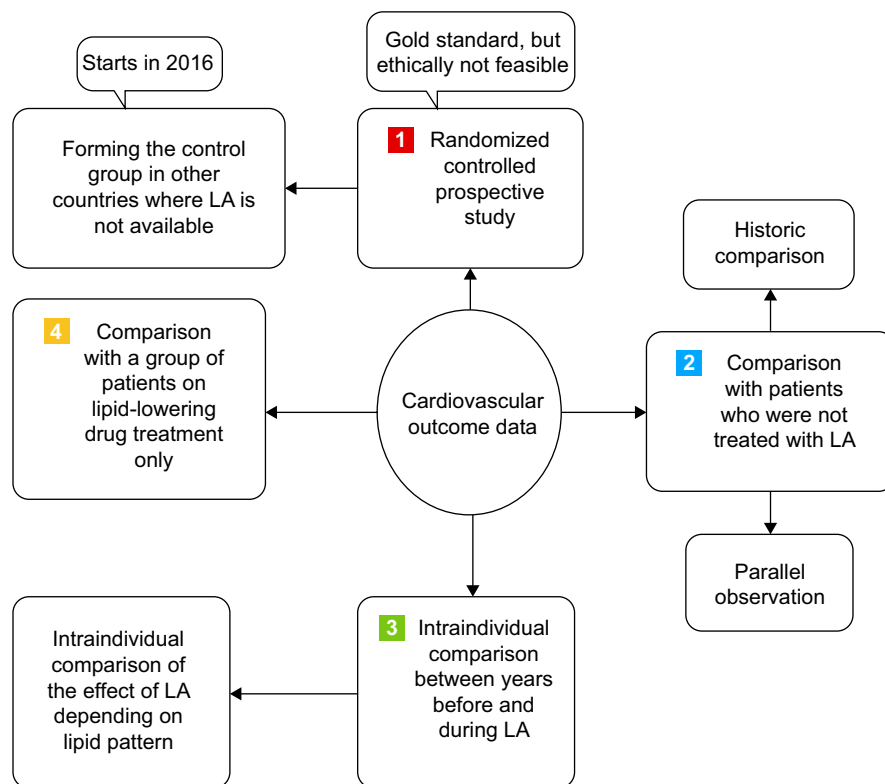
Starts in 2016

Gold standard, but ethically not feasible

Forming the control group in other countries where LA is not available

1 Randomized controlled prospective study

Historic comparison

4 Comparison with a group of patients on lipid-lowering drug treatment only

Cardiovascular outcome data

2 Comparison with patients who were not treated with LA

Parallel observation

Intraindividual comparison of the effect of LA depending on lipid pattern

3 Intraindividual comparison between years before and during LA